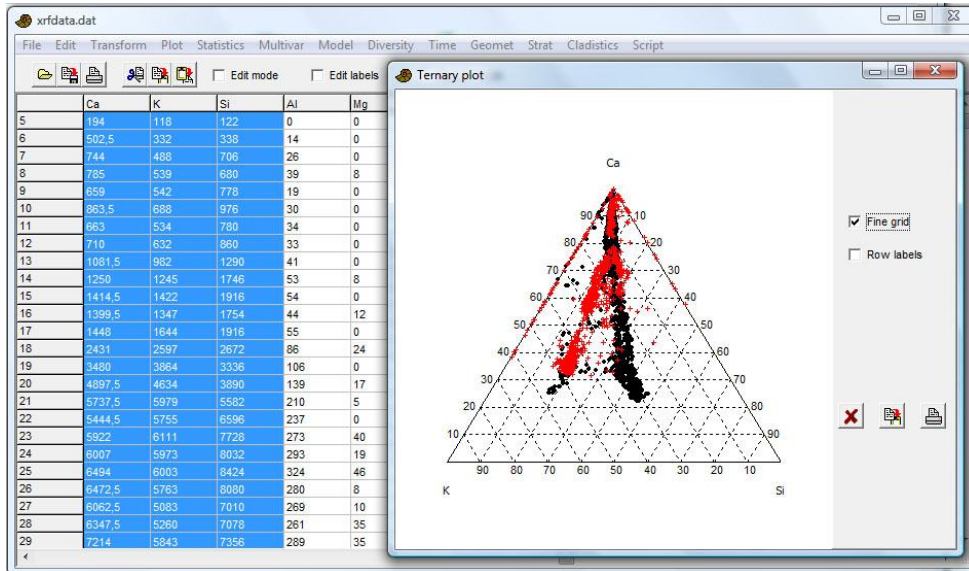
xrfdata.dat

File Edit Transform Plot Statistics Multivar Model Diversity Time Geomet Strat Cladistics Script

Edit mode  Edit labels

|  | Ca | K | Si | Al | Mg |
|---|---|---|---|---|---|
| 5 | 194 | 118 | 122 | 0 | 0 |
| 6 | 502,5 | 332 | 338 | 14 | 0 |
| 7 | 744 | 488 | 706 | 26 | 0 |
| 8 | 785 | 539 | 680 | 39 | 8 |
| 9 | 659 | 542 | 778 | 19 | 0 |
| 10 | 863,5 | 688 | 976 | 30 | 0 |
| 11 | 663 | 534 | 780 | 34 | 0 |
| 12 | 710 | 632 | 860 | 33 | 0 |
| 13 | 1081,5 | 982 | 1290 | 41 | 0 |
| 14 | 1250 | 1245 | 1746 | 53 | 8 |
| 15 | 1414,5 | 1422 | 1916 | 54 | 0 |
| 16 | 1399,5 | 1347 | 1754 | 44 | 12 |
| 17 | 1448 | 1644 | 1916 | 55 | 0 |
| 18 | 2431 | 2597 | 2672 | 86 | 24 |
| 19 | 3480 | 3864 | 3336 | 106 | 0 |
| 20 | 4897,5 | 4634 | 3890 | 139 | 17 |
| 21 | 5737,5 | 5979 | 5582 | 210 | 5 |
| 22 | 5444,5 | 5755 | 6596 | 237 | 0 |
| 23 | 5922 | 6111 | 7728 | 273 | 40 |
| 24 | 6007 | 5973 | 8032 | 293 | 19 |
| 25 | 6494 | 6003 | 8424 | 324 | 46 |
| 26 | 6472,5 | 5763 | 8080 | 280 | 8 |
| 27 | 6062,5 | 5083 | 7010 | 269 | 10 |
| 28 | 6347,5 | 5260 | 7078 | 261 | 35 |
| 29 | 7214 | 5843 | 7356 | 289 | 35 |

Ternary plot

Ca
90 80 70 60 50 40 30 20 10
10 20 30 40 50 60 70 80 90
90 80 70 60 50 40 30 20 10
K
Si

Fine grid
Row labels